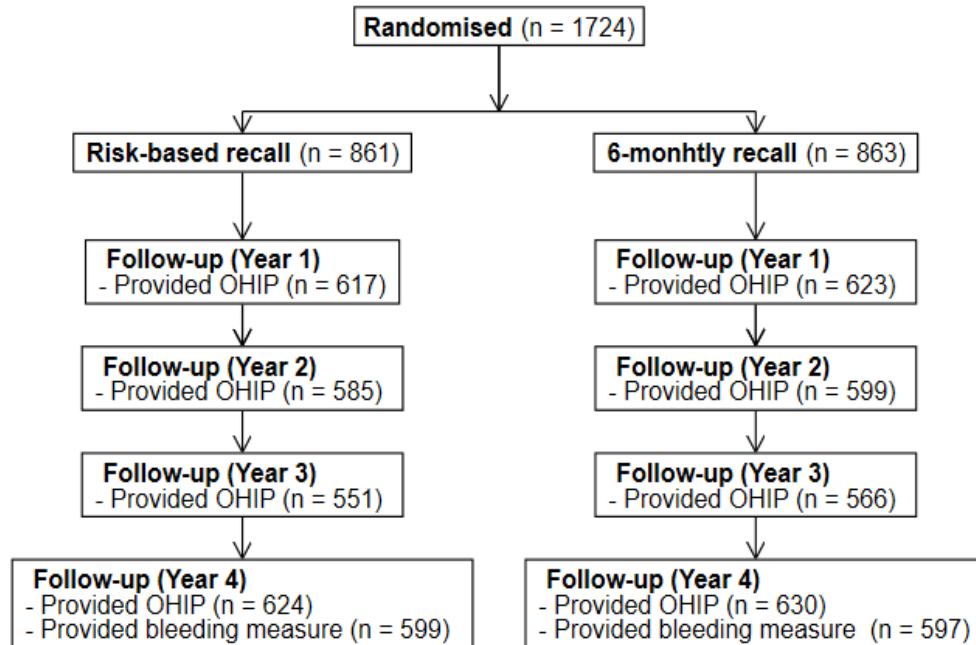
Randomised (n = 1724)

Risk-based recall (n = 861)

Follow-up (Year 1)
- Provided OHIP (n = 617)

Follow-up (Year 2)
- Provided OHIP (n = 585)

Follow-up (Year 3)
- Provided OHIP (n = 551)

Follow-up (Year 4)
- Provided OHIP (n = 624)
- Provided bleeding measure (n = 599)

6-monhtly recall (n = 863)

Follow-up (Year 1)
- Provided OHIP (n = 623)

Follow-up (Year 2)
- Provided OHIP (n = 599)

Follow-up (Year 3)
- Provided OHIP (n = 566)

Follow-up (Year 4)
- Provided OHIP (n = 630)
- Provided bleeding measure (n = 597)